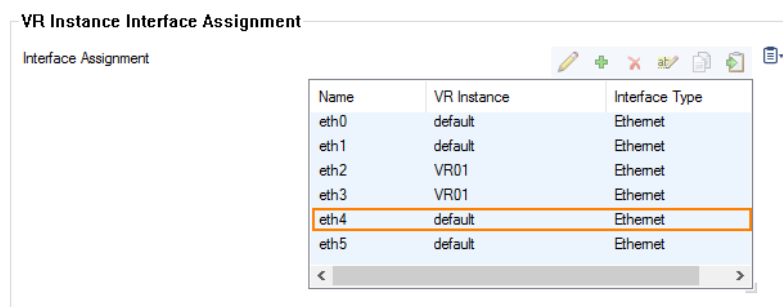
VR Instance Interface Assignment

Interface Assignment

| Name | VR Instance | Interface Type |
|---|---|---|
| eth0 | default | Ethernet |
| eth1 | default | Ethernet |
| eth2 | VR01 | Ethernet |
| eth3 | VR01 | Ethernet |
| eth4 | default | Ethernet |
| eth5 | default | Ethernet |